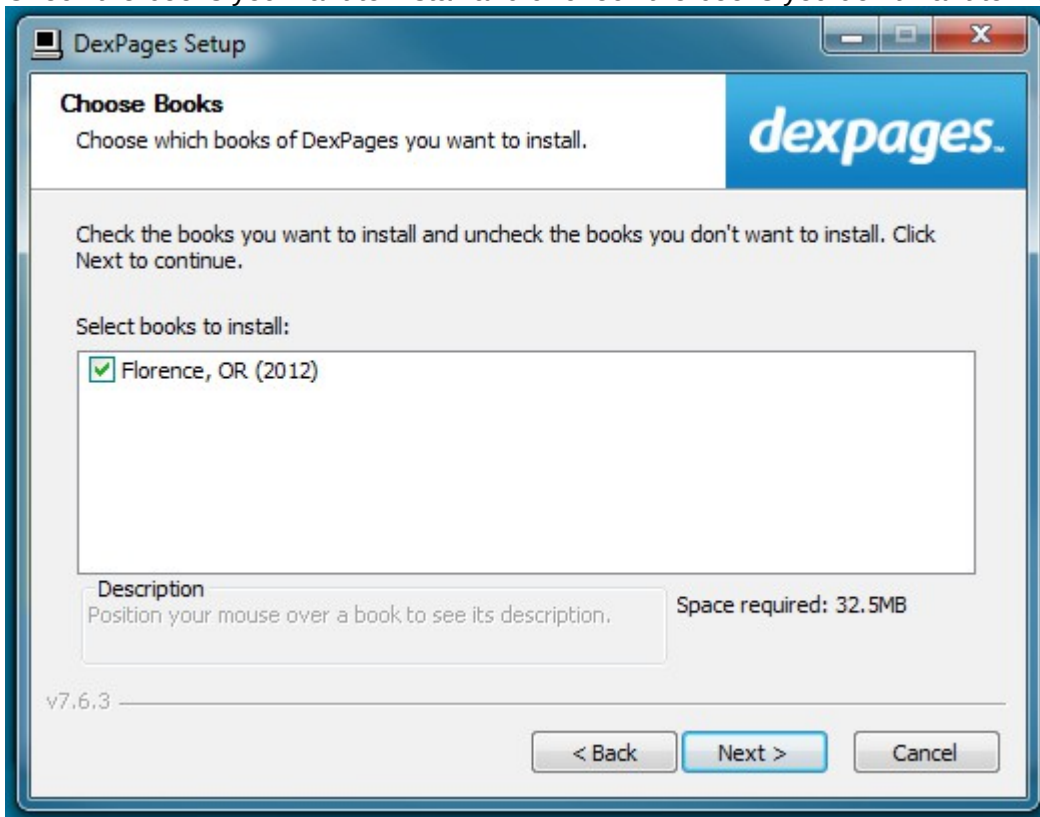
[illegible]

DexPages Setup

Choose Books
Choose which books of DexPages you want to install.

dexpages.

Check the books you want to install and uncheck the books you don't want to install. Click Next to continue.

Select books to install:

Florence, OR (2012)

Description
Position your mouse over a book to see its description.

Space required: 32.5MB

v7.6.3

< Back
Next >
Cancel